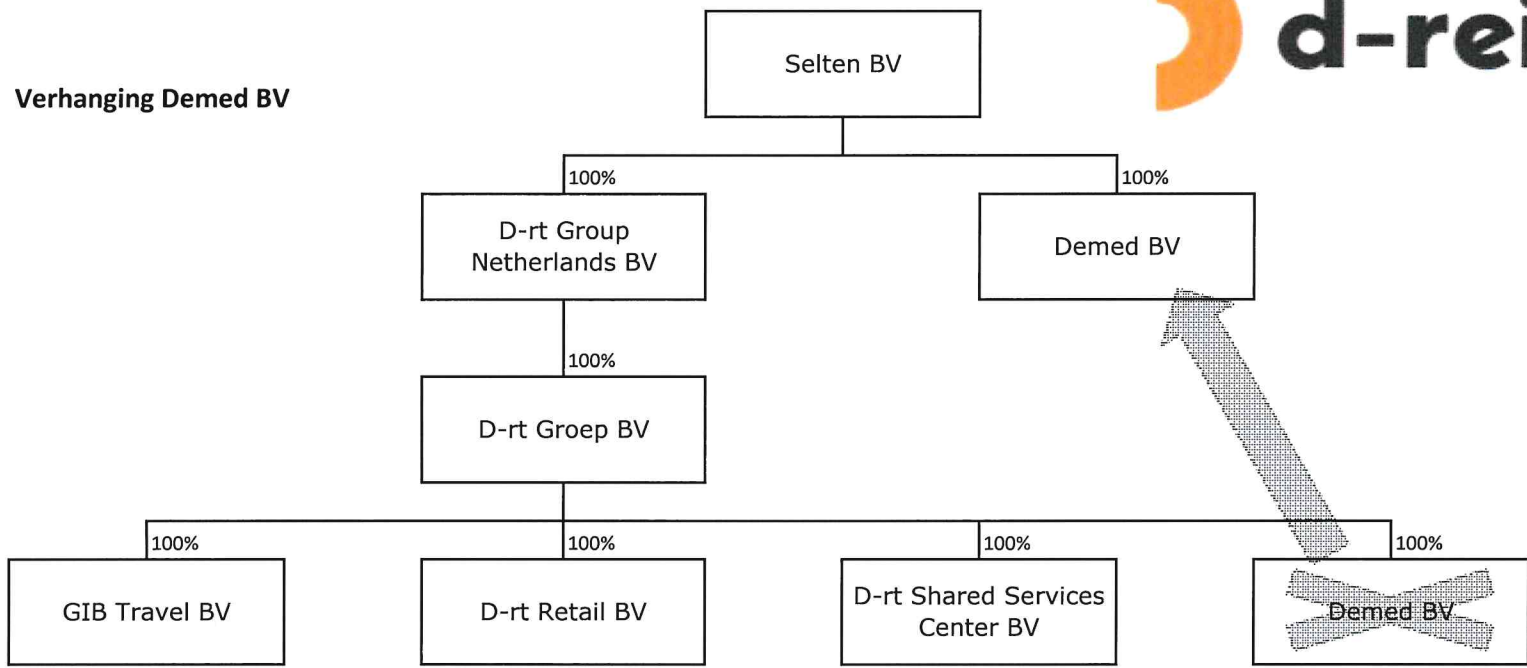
d-rei

Verhanging Demed BV

Selten BV

100%

100%

D-rt Group Netherlands BV

Demed BV

100%

D-rt Groep BV

100%

100%

100%

100%

GIB Travel BV

D-rt Retail BV

D-rt Shared Services Center BV

Demed BV